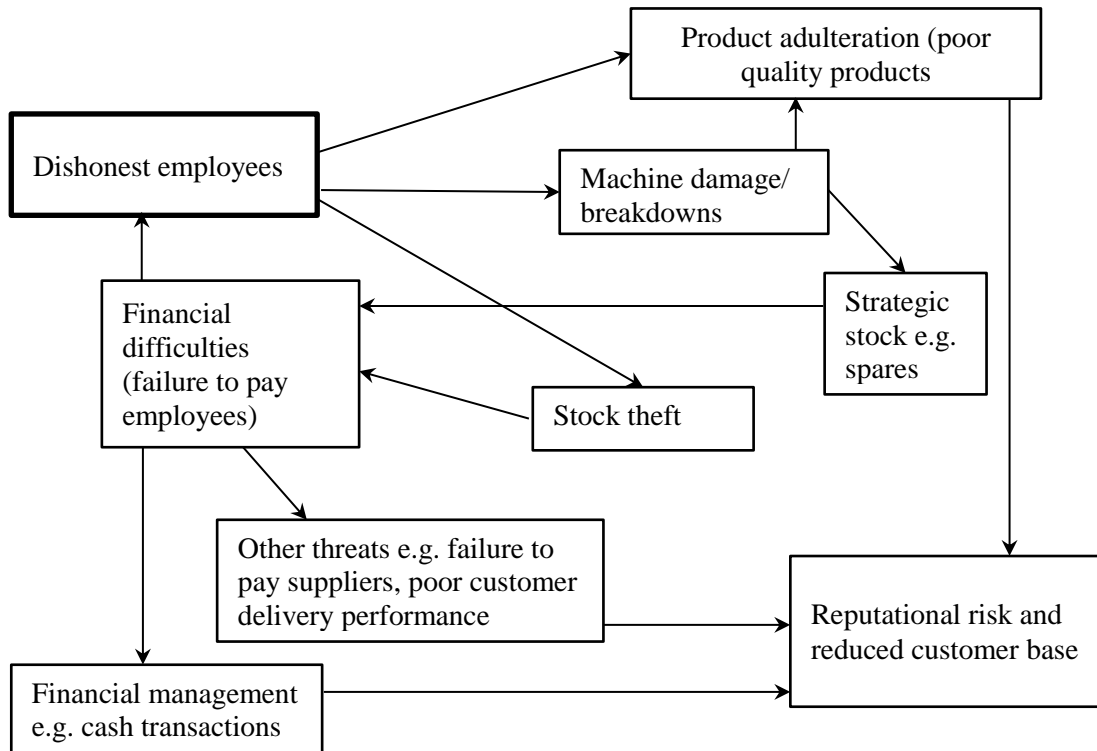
Product adulteration (poor quality products

Dishonest employees

Machine damage/ breakdowns

Strategic stock e.g. spares

Financial difficulties (failure to pay employees)

Stock theft

Other threats e.g. failure to pay suppliers, poor customer delivery performance

Reputational risk and reduced customer base

Financial management e.g. cash transactions